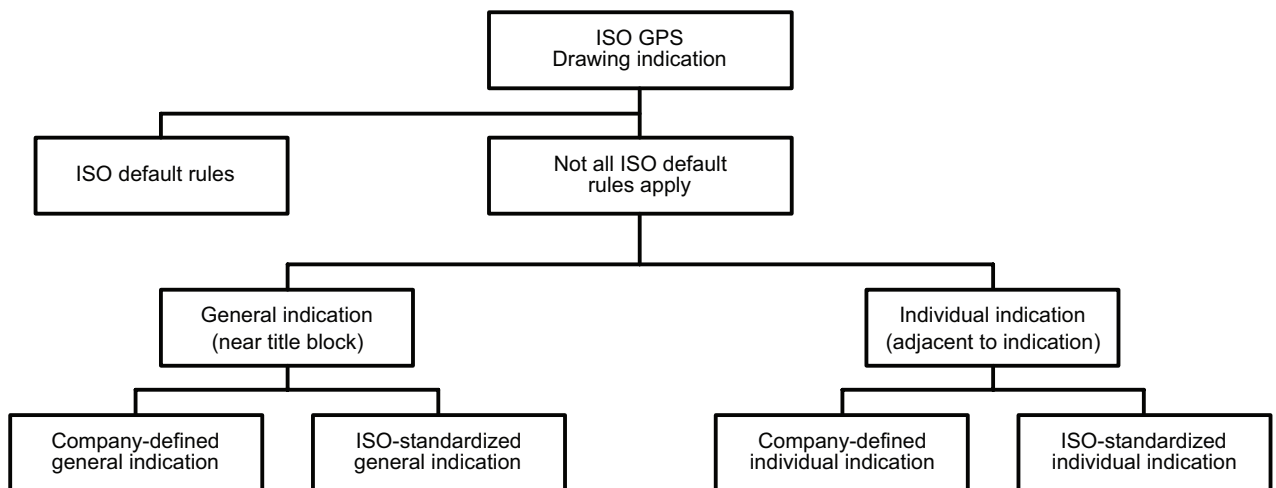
ISO GPS
Drawing indication

ISO default rules

Not all ISO default rules apply

General indication (near title block)

Individual indication (adjacent to indication)

Company-defined general indication

ISO-standardized general indication

Company-defined individual indication

ISO-standardized individual indication